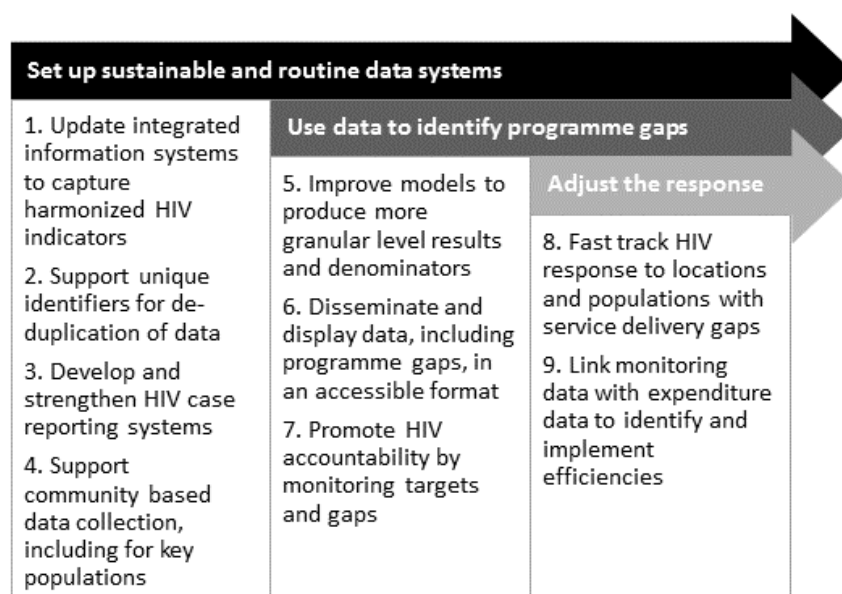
Set up sustainable and routine data systems

1. Update integrated information systems to capture harmonized HIV indicators

2. Support unique identifiers for de-duplication of data

3. Develop and strengthen HIV case reporting systems

4. Support community based data collection, including for key populations

Use data to identify programme gaps

5. Improve models to produce more granular level results and denominators

6. Disseminate and display data, including programme gaps, in an accessible format

7. Promote HIV accountability by monitoring targets and gaps

Adjust the response

8. Fast track HIV response to locations and populations with service delivery gaps

9. Link monitoring data with expenditure data to identify and implement efficiencies